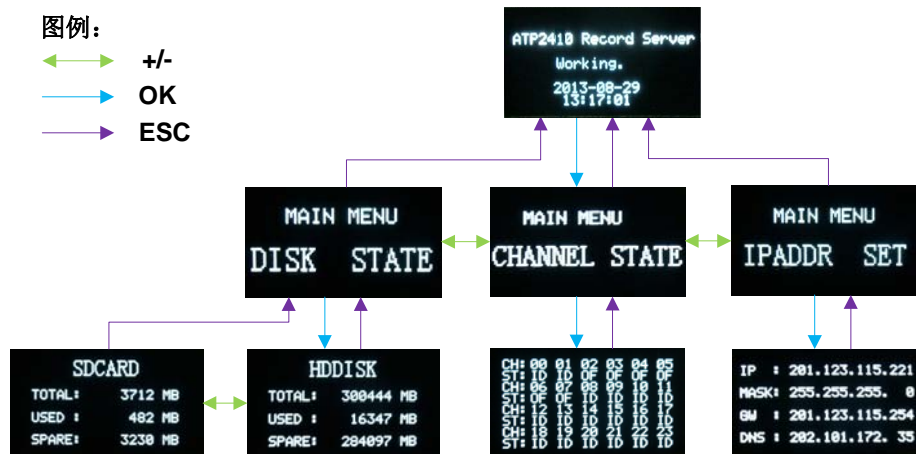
图例：
+/-
OK
ESC

ATP2410 Record Server
Working.
2013-08-29
13:17:01

MAIN MENU
DISK STATE

MAIN MENU
CHANNEL STATE

MAIN MENU
IPADDR SET

SDCARD
TOTAL: 3712 MB
USED : 482 MB
SPARE: 3230 MB

HDDISK
TOTAL: 300444 MB
USED : 16347 MB
SPARE: 284097 MB

CH: 00 01 02 03 04 05
ST: ID ID OF OF OF OF
CH: 06 07 08 09 10 11
ST: OF OF ID ID ID ID
CH: 12 13 14 15 16 17
ST: ID ID ID ID ID ID
CH: 18 19 20 21 22 23
ST: ID ID ID ID ID ID

IP : 201.123.115.221
MASK: 255.255.255. 0
GW : 201.123.115.254
DNS : 202.101.172. 35